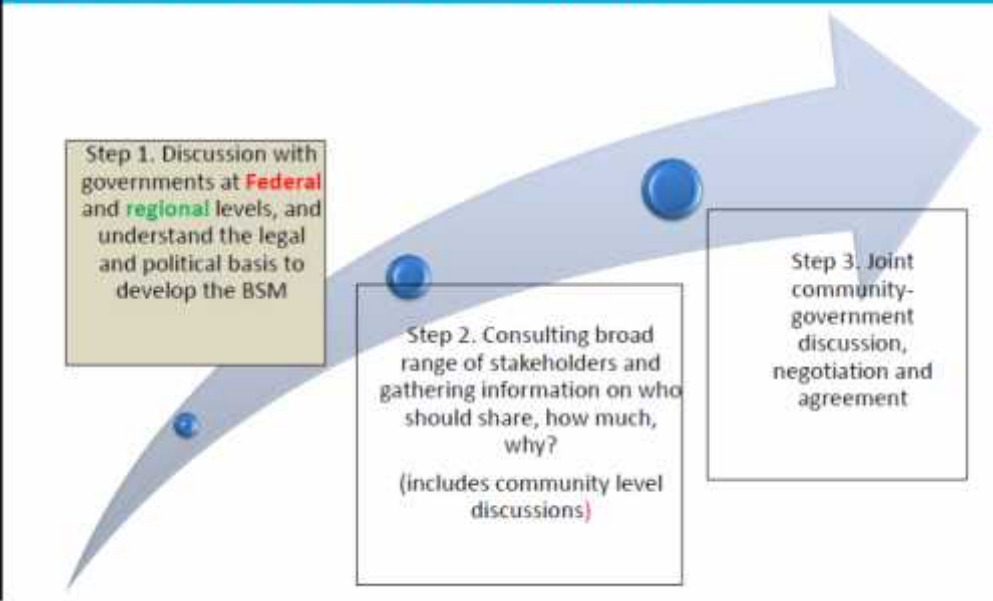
Step 1. Discussion with governments at Federal and regional levels, and understand the legal and political basis to develop the BSM

Step 2. Consulting broad range of stakeholders and gathering information on who should share, how much, why?

(includes community level discussions)

Step 3. Joint community-government discussion, negotiation and agreement